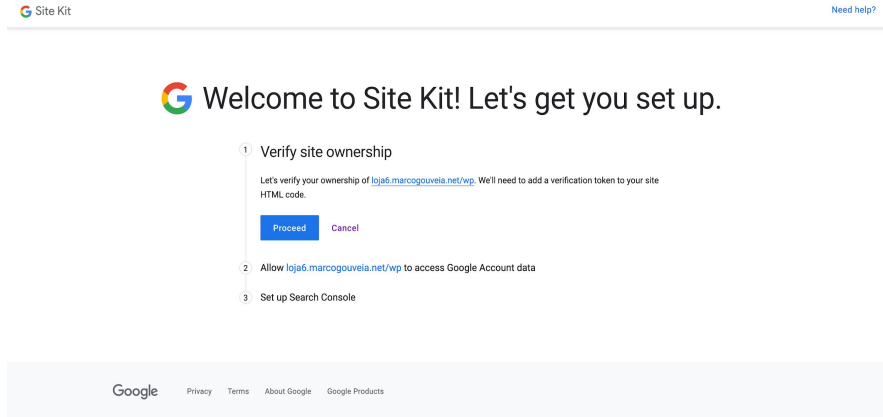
Site Kit

Need help?

Welcome to Site Kit! Let's get you set up.

1 Verify site ownership

Let's verify your ownership of loja6.marcogouveia.net/wp. We'll need to add a verification token to your site HTML code.

Proceed Cancel

2 Allow loja6.marcogouveia.net/wp to access Google Account data

3 Set up Search Console

Google Privacy Terms About Google Google Products